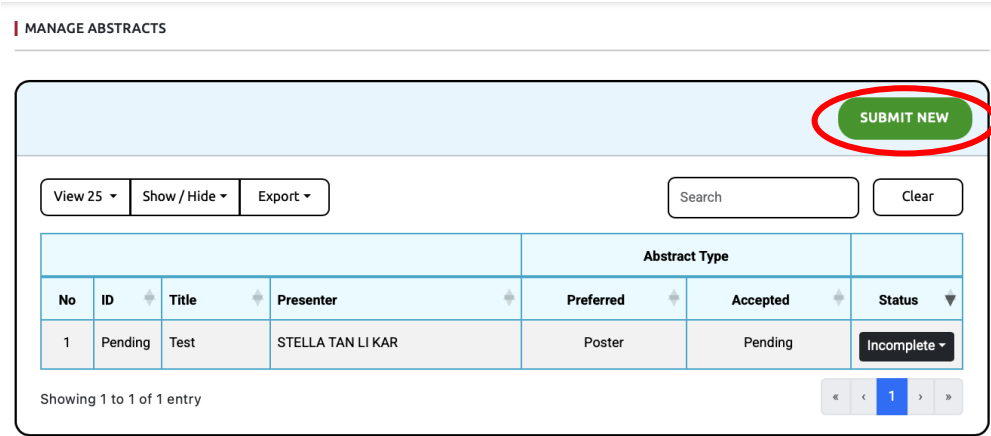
MANAGE ABSTRACTS

SUBMIT NEW

View 25 | Show / Hide | Export

Search | Clear

| | | | | Abstract Type | | |
|---|---|---|---|---|---|---|
| No | ID | Title | Presenter | Preferred | Accepted | Status |
| 1 | Pending | Test | STELLA TAN LI KAR | Poster | Pending | Incomplete |

Showing 1 to 1 of 1 entry

« ‹ 1 › »